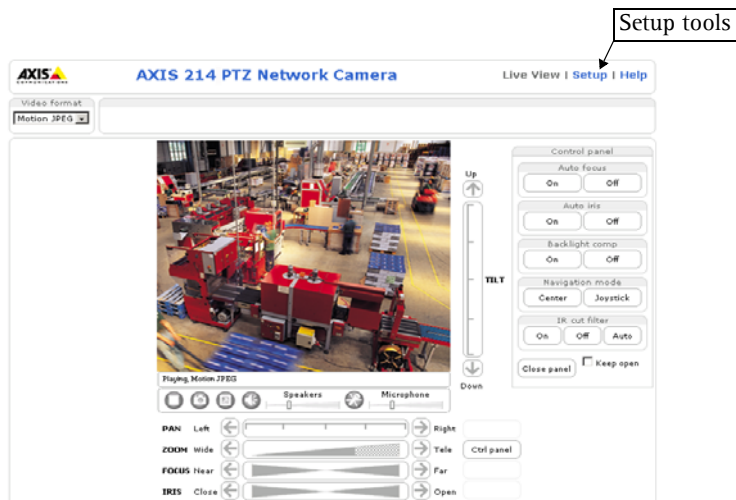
Setup tools

AXIS COMMUNICATIONS

AXIS 214 PTZ Network Camera

Live View | Setup | Help

Video format
Motion JPEG

Control panel
Auto focus
On Off
Auto iris
On Off
Backlight comp
On Off
Navigation mode
Center Joystick
IR cut filter
On Off Auto
Close panel Keep open

Up
TILT
Down

Playing, Motion JPEG

Speakers
Microphone

PAN Left Right
ZOOM Wide Tele Ctrl panel
FOCUS Near Far
IRIS Close Open